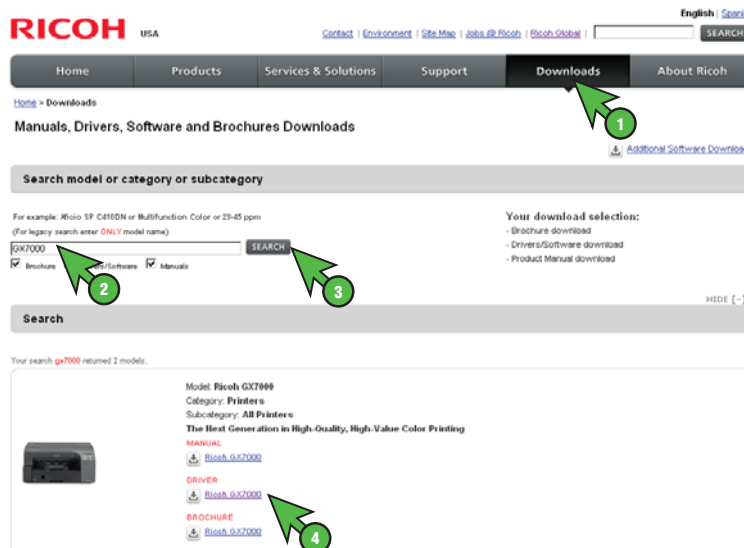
RICOH USA

Contact | Environment | Site Map | Jobs @ Ricoh | Ricoh Global

English | Spani

SEARCH

Home Products Services & Solutions Support Downloads About Ricoh

1

Home > Downloads

Manuals, Drivers, Software and Brochures Downloads

Additional Software Downlo

Search model or category or subcategory

For example: Aficio SP C410DN or Multifunction Color or 23-45 ppm

(For legacy search enter ONLY model name)

GX7000

SEARCH

Brochure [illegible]s/Software Manuals

2

3

Your download selection:

- Brochure download
- Drivers/Software download
- Product Manual download

HIDE [-]

Search

Your search gx7000 returned 2 models.

Model: Ricoh GX7000
Category: Printers
Subcategory: All Printers
The Next Generation in High-Quality, High-Value Color Printing

MANUAL
Ricoh GX7000

DRIVER
Ricoh GX7000

BROCHURE
Ricoh GX7000

4